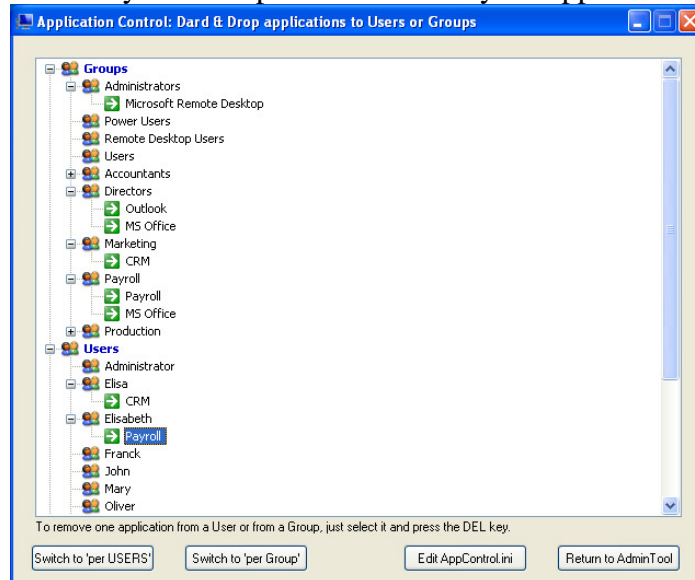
Application Control: Dard & Drop applications to Users or Groups

Groups
Administrators
Microsoft Remote Desktop
Power Users
Remote Desktop Users
Users
Accountants
Directors
Outlook
MS Office
Marketing
CRM
Payroll
Payroll
MS Office
Production
Users
Administrator
Elisa
CRM
Elisabeth
Payroll
Franck
John
Mary
Oliver

To remove one application from a User or from a Group, just select it and press the DEL key.

Switch to 'per USERS'
Switch to 'per Group'
Edit AppControl.ini
Return to AdminTool